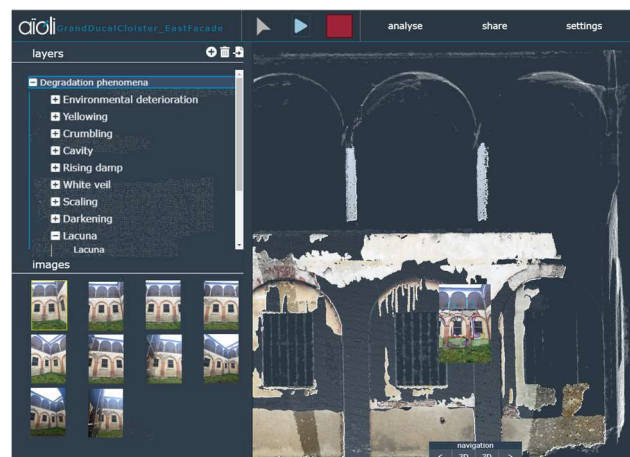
aïoli GrandDucalCloister_EastFacade

analyse

share

settings

layers

Degradation phenomena

Environmental deterioration

Yellowing

Crumbling

Cavity

Rising damp

White veil

Scaling

Darkening

Lacuna

Lacuna

images

navigation

2D

3D